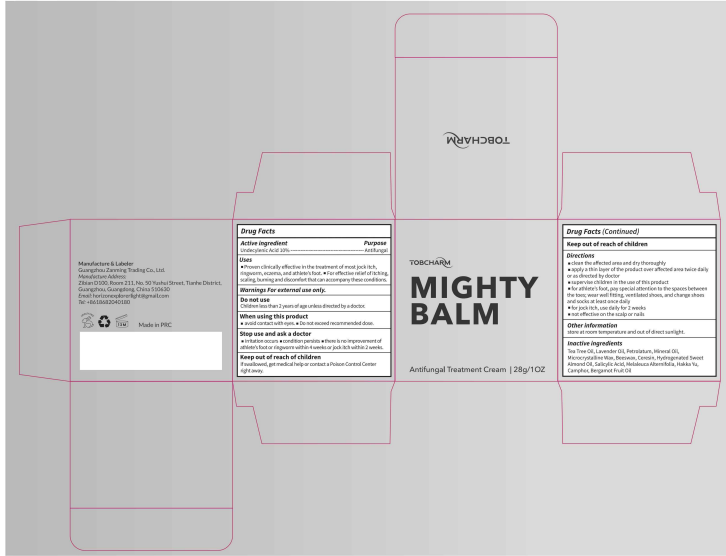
TOBCHARM

Manufacture & Labeler
Guangzhou Zanning Trading Co., Ltd.
Manufacturer Address:
Zixian D108, Room 211, No. 50 Yushui Street, Tianhe District, Guangzhou, Guangdong, China 510630
Email: horizonoptionsflight@gmail.com
Tel: +8618682040180

Made in PRC

Drug Facts
Active ingredient Purpose
Undecylenic Acid 10% Antifungal
Uses
● Proven clinically effective in the treatment of most jock itch, ringworm, eczema, and athlete's foot. ● For effective relief of itching, scaling, burning and discomfort that can accompany these conditions.
Warnings For external use only.
Do not use
Children less than 2 years of age unless directed by a doctor.
When using this product
● avoid contact with eyes. ● Do not exceed recommended dose.
Stop use and ask a doctor
● irritation occurs ● condition persists ● there is no improvement of athlete's foot or ringworm within 4 weeks or jock itch within 2 weeks.
Keep out of reach of children
If swallowed, get medical help or contact a Poison Control Center right away.

TOBCHARM
MIGHTY BALM
Antifungal Treatment Cream | 28g/1OZ

Drug Facts (Continued)
Keep out of reach of children
Directions
● clean the affected area and dry thoroughly
● apply a thin layer of the product over affected area twice daily or as directed by doctor
● supervise children in the use of this product
● for athlete's foot, pay special attention to the spaces between the toes; wear well fitting, ventilated shoes, and change shoes and socks at least once daily
● for jock itch, use daily for 2 weeks
● not effective on the scalp or nails
Other information
store at room temperature and out of direct sunlight.
Inactive ingredients
Tea Tree Oil, Lavender Oil, Petrolatum, Mineral Oil, Microcrystalline Wax, Beeswax, Ceresin, Hydrogenated Sweet Almond Oil, Salicylic Acid, Melaleuca Alternifolia, Hakka Yu, Camphor, Bergamot Fruit Oil